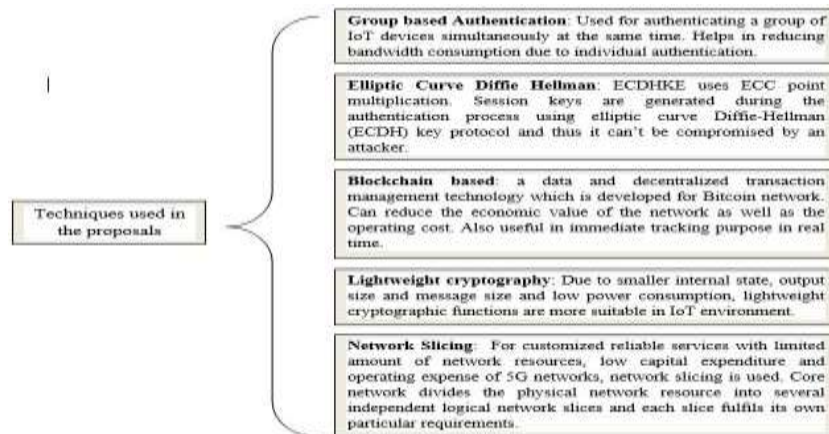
Techniques used in the proposals

**Group based Authentication**: Used for authenticating a group of IoT devices simultaneously at the same time. Helps in reducing bandwidth consumption due to individual authentication.

**Elliptic Curve Diffie Hellman**: ECDHKE uses ECC point multiplication. Session keys are generated during the authentication process using elliptic curve Diffie-Hellman (ECDH) key protocol and thus it can't be compromised by an attacker.

**Blockchain based**: a data and decentralized transaction management technology which is developed for Bitcoin network. Can reduce the economic value of the network as well as the operating cost. Also useful in immediate tracking purpose in real time.

**Lightweight cryptography**: Due to smaller internal state, output size and message size and low power consumption, lightweight cryptographic functions are more suitable in IoT environment.

**Network Slicing**: For customized reliable services with limited amount of network resources, low capital expenditure and operating expense of 5G networks, network slicing is used. Core network divides the physical network resource into several independent logical network slices and each slice fulfils its own particular requirements.